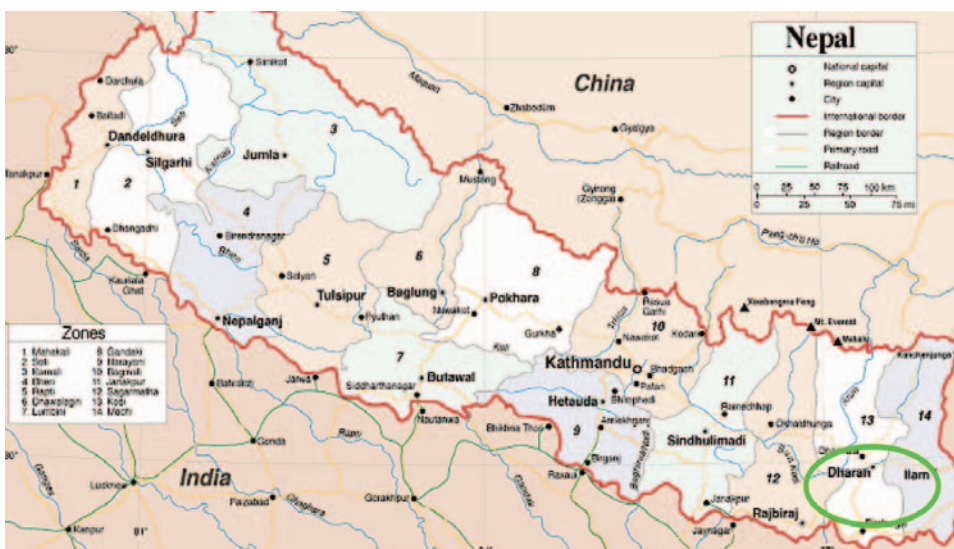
Nepal

National capital
Region capital
City
International border
Region border
Primary road
Railroad

0 25 50 75 100 km
0 25 50 75 mi

China

India

Zones
1 Mahakali
2 Seti
3 Karnali
4 Bheri
5 Rapti
6 Dhawalagiri
7 Lumbini
8 Gandaki
9 Narayani
10 Bagmati
11 Janakpur
12 Sagarmatha
13 Kosi
14 Mechi

1
2
3
4
5
6
7
8
9
10
11
12
13
14

Darchula
Baitadi
Dandeldhura
Silgarhi
Jumla
Simikot
Dhangadhi
Birendranagar
Salyan
Tulsipur
Nepalganj
Baglung
Pyuthan
Pokhara
Kathmandu
Butawal
Siddharthanagar
Hetauda
Bhaktapur
Patan
Bhimphedi
Birganj
Sindhulimadi
Rajbiraj
Dharan
Ilam
Mustang
Gyirong (Zongga)
Zhabdum
Gyaigya
Kodari
Mt. Everest
Makalu
Kanchenjunga
Xixabangma Feng
Janakpur
Ramechhap
Okhaldhunga
Amlekhganj
Bhikhna Thori
Raxaul
Gorakhpur
Jaynagar
Gorda
Lucknow
Kanpur
Faizabad
Bahraich
Jarwa
Nautanwa
Tanakpur
Kauriala Ghat
Gurkha
Nuwakot
Rasua Garhi
Biratnagar
India